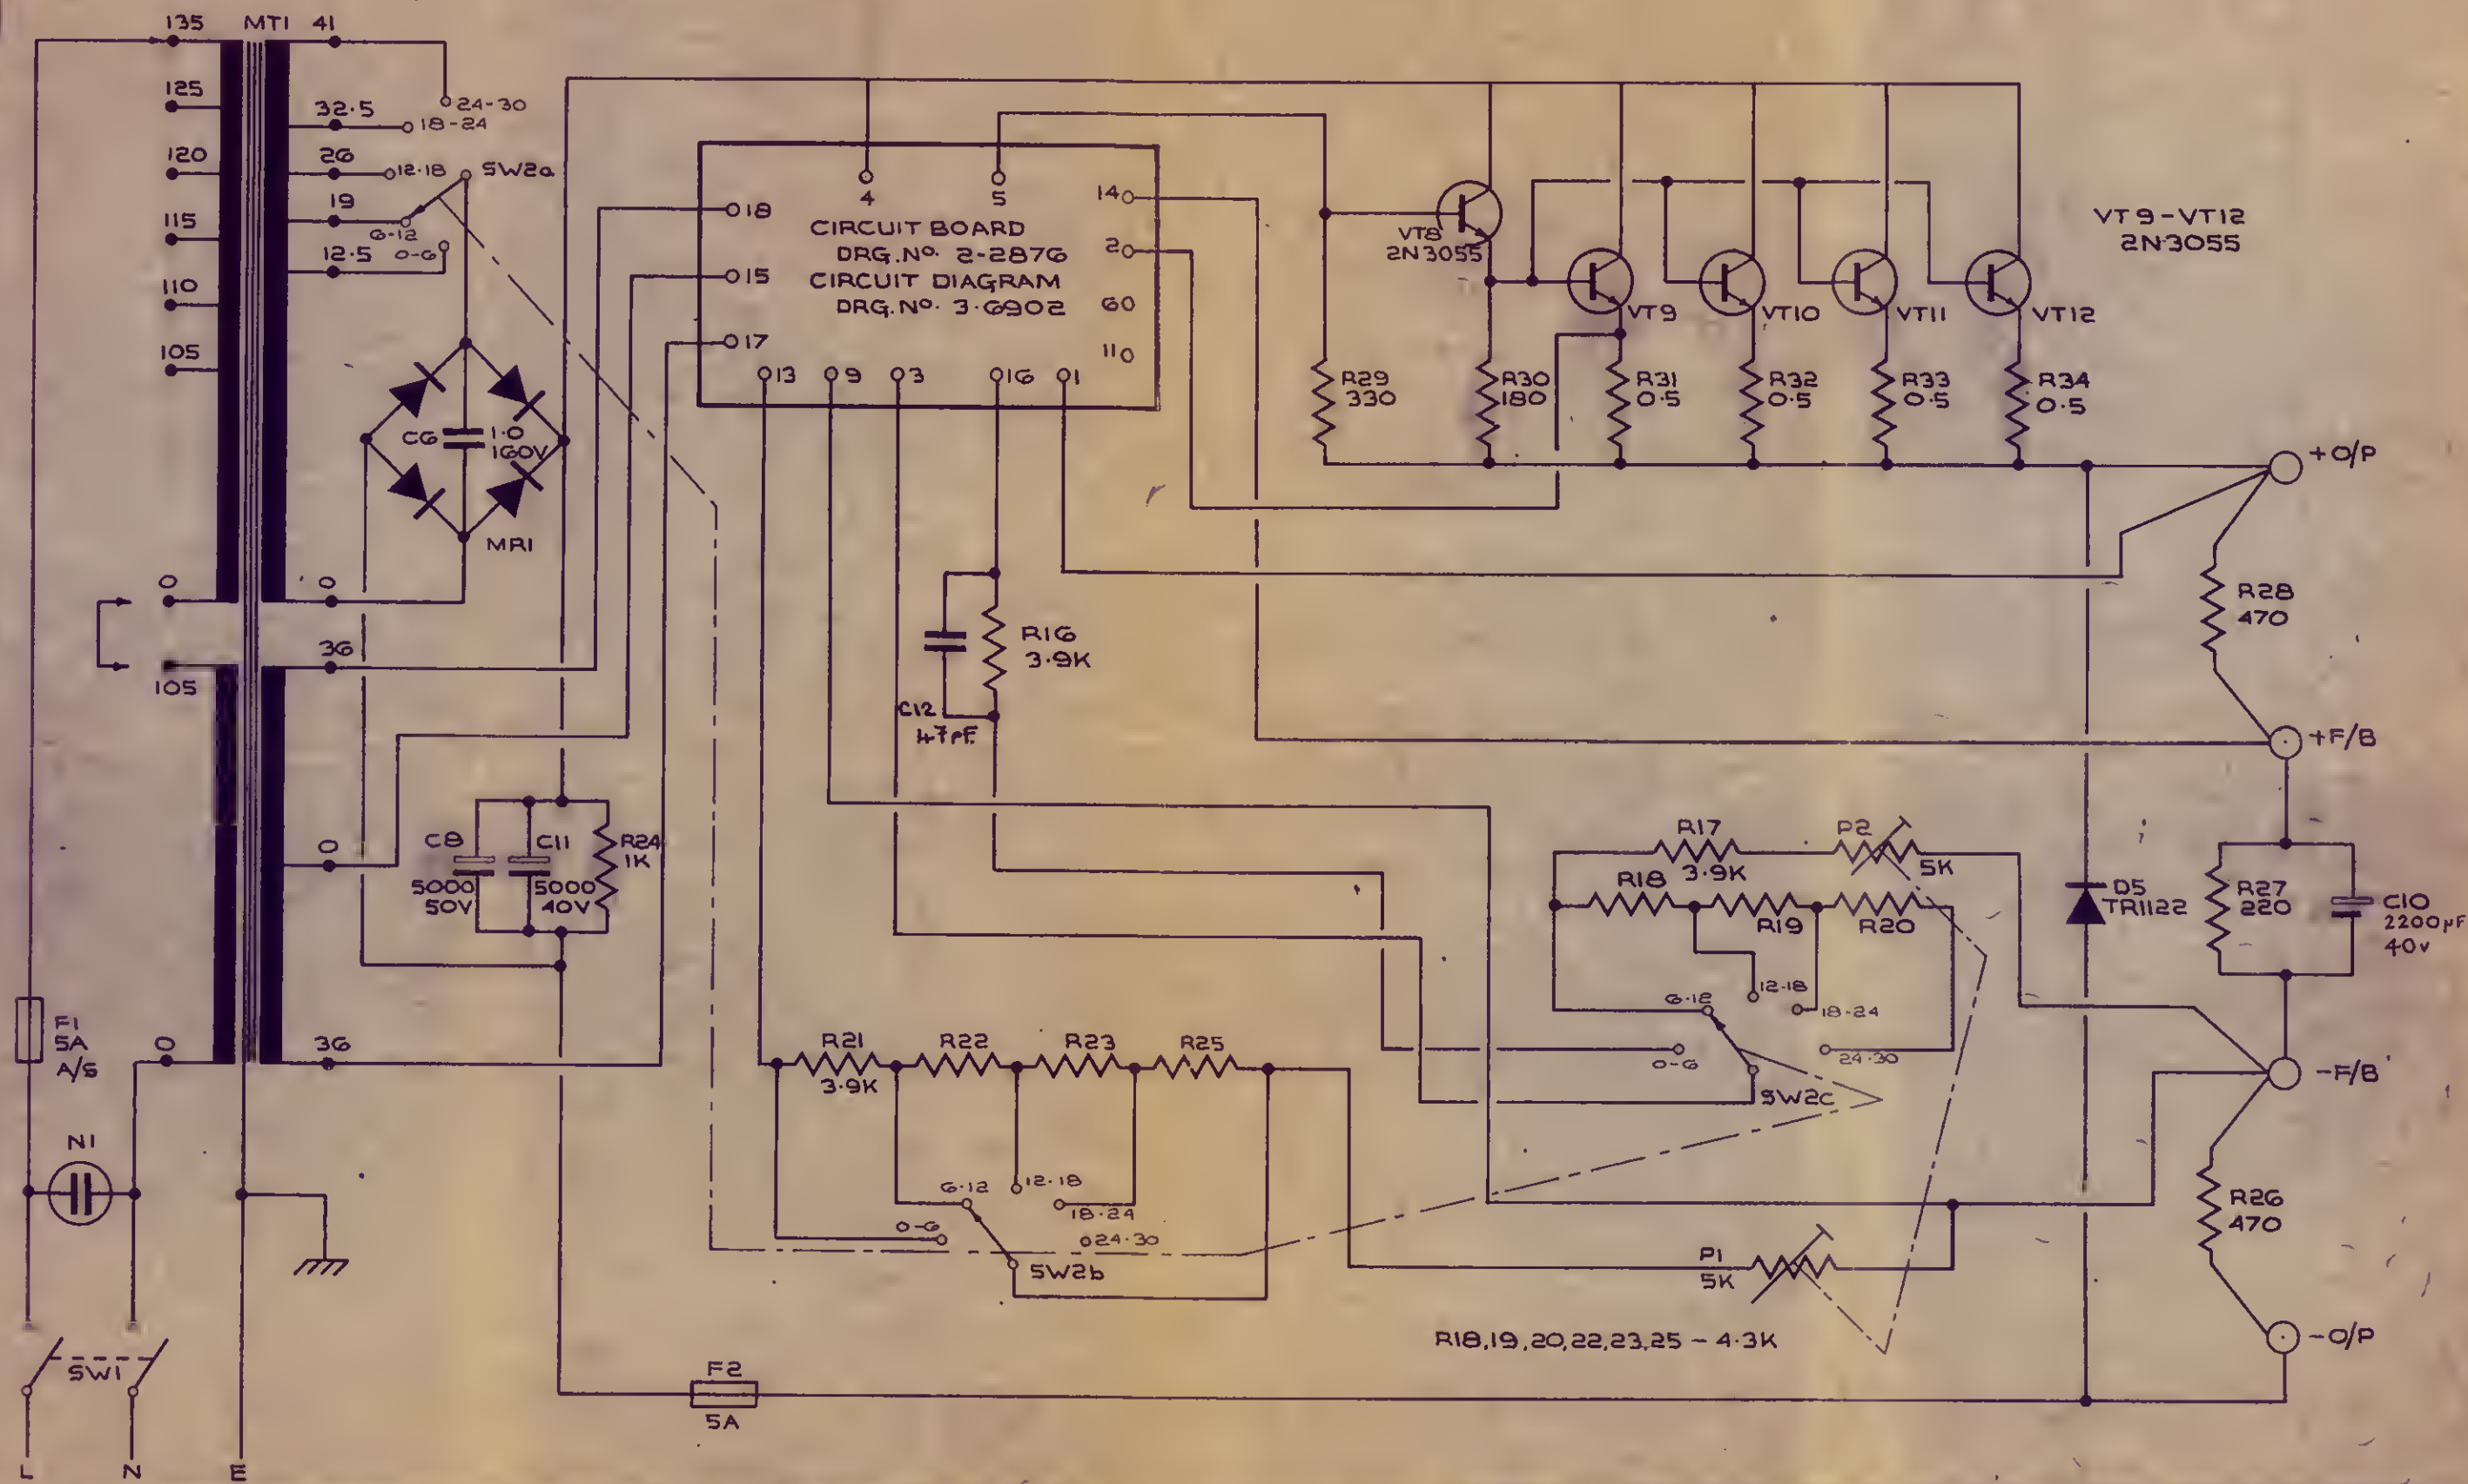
135 MT1 41
125
32·5
24-30
18-24
120
26
12-18
SW2a
115
19
6-12
12·5
0-6
110
105
CIRCUIT BOARD
DRG. No. 2-2876
CIRCUIT DIAGRAM
DRG. No. 3-6902
4
5
18
15
17
14
2
60
11
13 9 3 16 1
VT8
2N3055
VT9 – VT12
2N3055
VT9 VT10 VT11 VT12
R29 330
R30 180
R31 0·5
R32 0·5
R33 0·5
R34 0·5
+O/P
C6 1·0 160V
MR1
0
0
36
105
R16 3·9K
C12 47pF
R28 470
+F/B
0
C8 5000 50V
C11 5000 40V
R24 1K
R17 3·9K
P2 5K
R18
R19
R20
D5 TR1122
R27 220
C10 2200µF 40v
12-18
6-12
18-24
0-6
24-30
SW2c
F1 5A A/S
0
36
R21 3·9K
R22
R23
R25
-F/B
N1
6-12
12-18
18-24
0-6
24-30
SW2b
P1 5K
R26 470
SW1
R18,19,20,22,23,25 – 4·3K
-O/P
F2 5A
L N E